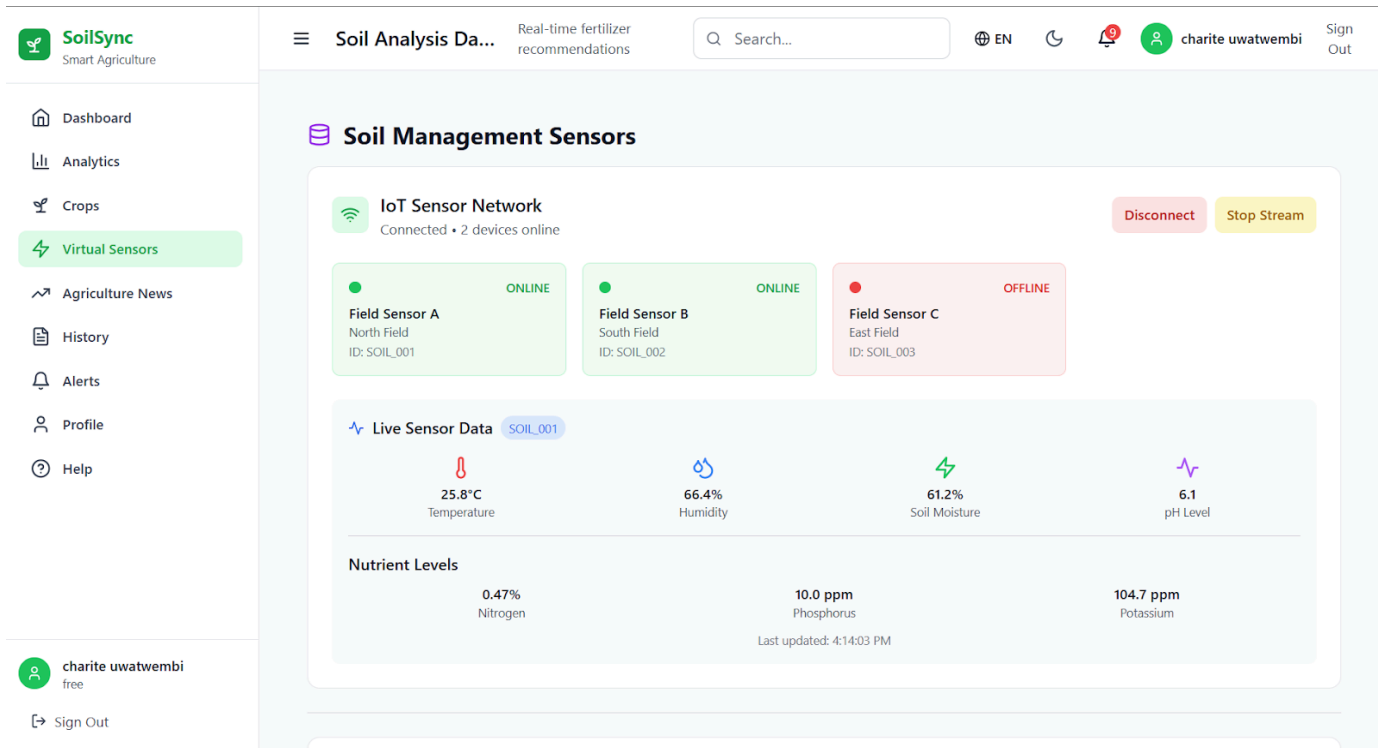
SoilSync
Smart Agriculture

Dashboard
Analytics
Crops
Virtual Sensors
Agriculture News
History
Alerts
Profile
Help

charite uwatwembi
free

Sign Out

Soil Analysis Da...
Real-time fertilizer recommendations
Search...
EN
9
charite uwatwembi
Sign Out

Soil Management Sensors

IoT Sensor Network
Connected • 2 devices online
Disconnect
Stop Stream

ONLINE
Field Sensor A
North Field
ID: SOIL_001

ONLINE
Field Sensor B
South Field
ID: SOIL_002

OFFLINE
Field Sensor C
East Field
ID: SOIL_003

Live Sensor Data SOIL_001

25.8°C
Temperature

66.4%
Humidity

61.2%
Soil Moisture

6.1
pH Level

Nutrient Levels

0.47%
Nitrogen

10.0 ppm
Phosphorus

104.7 ppm
Potassium

Last updated: 4:14:03 PM